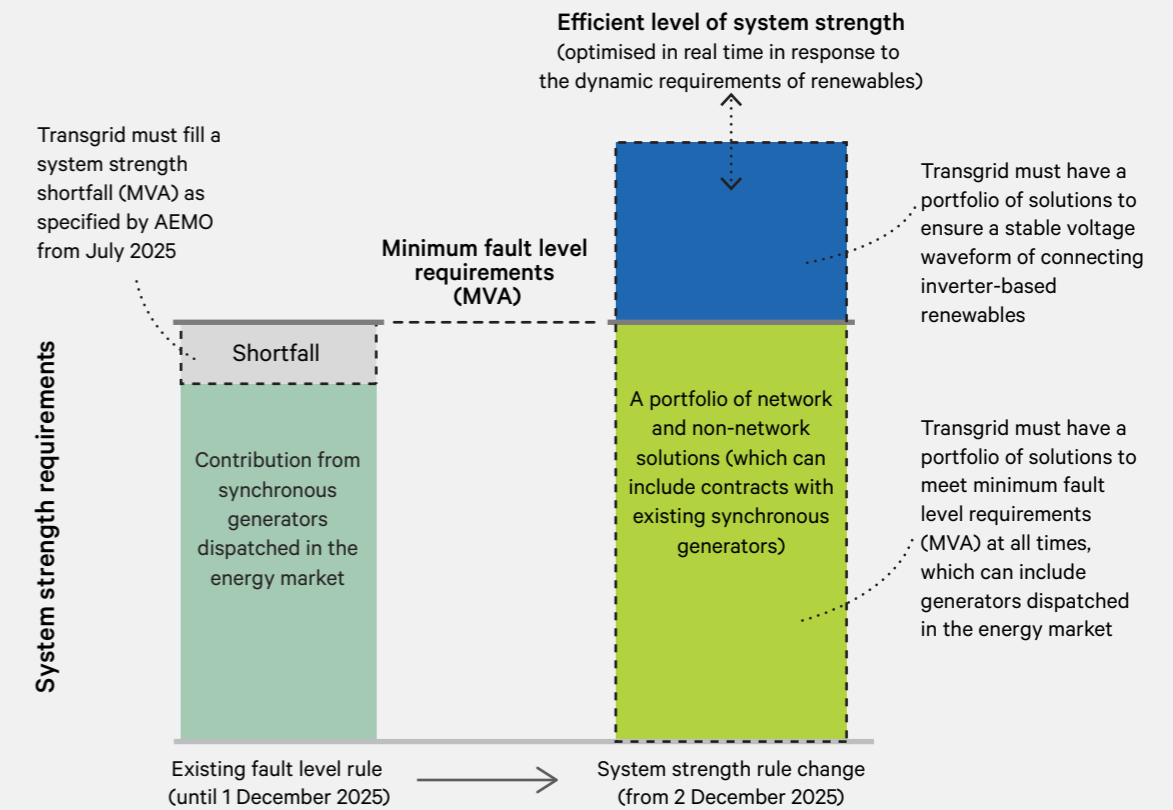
Efficient level of system strength
(optimised in real time in response to the dynamic requirements of renewables)

Transgrid must fill a system strength shortfall (MVA) as specified by AEMO from July 2025

Transgrid must have a portfolio of solutions to ensure a stable voltage waveform of connecting inverter-based renewables

Minimum fault level requirements (MVA)

Shortfall

System strength requirements

Contribution from synchronous generators dispatched in the energy market

A portfolio of network and non-network solutions (which can include contracts with existing synchronous generators)

Transgrid must have a portfolio of solutions to meet minimum fault level requirements (MVA) at all times, which can include generators dispatched in the energy market

Existing fault level rule (until 1 December 2025)

System strength rule change (from 2 December 2025)